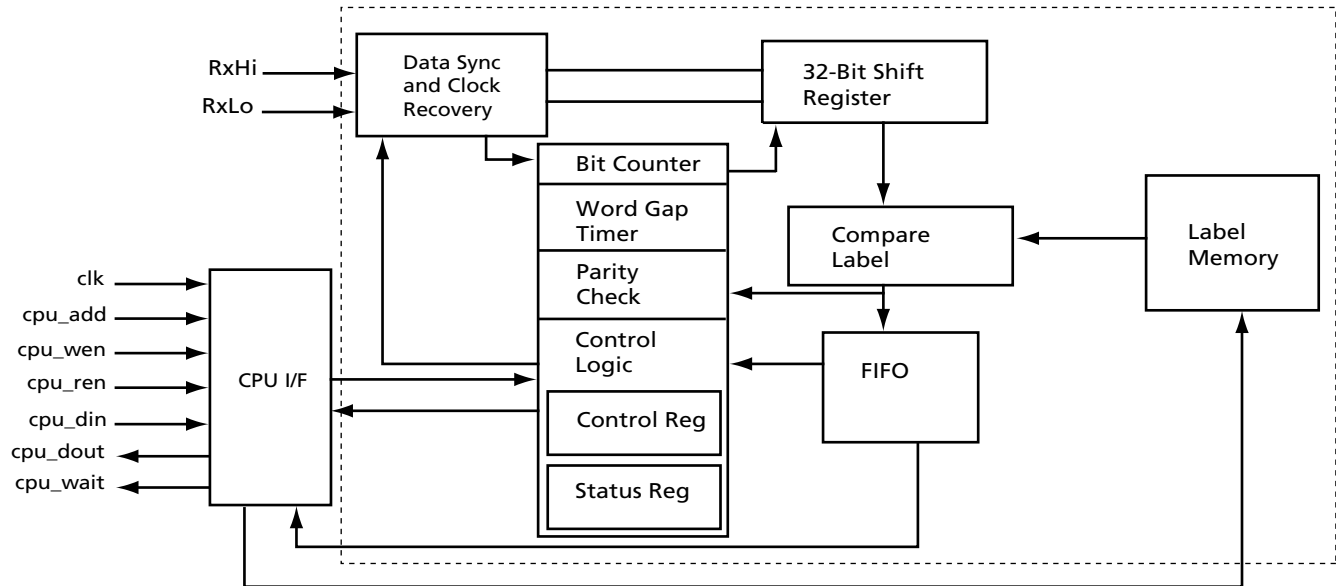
RxHi
RxLo
Data Sync and Clock Recovery
32-Bit Shift Register
Bit Counter
Word Gap Timer
Parity Check
Control Logic
Control Reg
Status Reg
Compare Label
Label Memory
FIFO
clk
cpu_add
cpu_wen
cpu_ren
cpu_din
cpu_dout
cpu_wait
CPU I/F